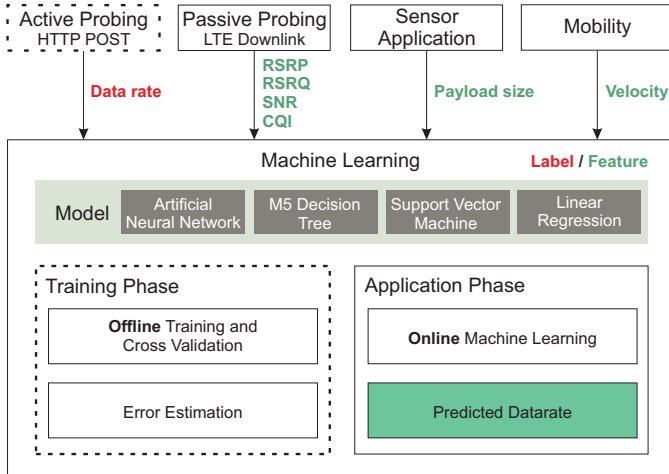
Active Probing
HTTP POST

Passive Probing
LTE Downlink

Sensor
Application

Mobility

Data rate

RSRP
RSRQ
SNR
CQI

Payload size

Velocity

Machine Learning

Label / Feature

Model

Artificial
Neural Network

M5 Decision
Tree

Support Vector
Machine

Linear
Regression

Training Phase

**Offline** Training and
Cross Validation

Error Estimation

Application Phase

**Online** Machine Learning

Predicted Datarate